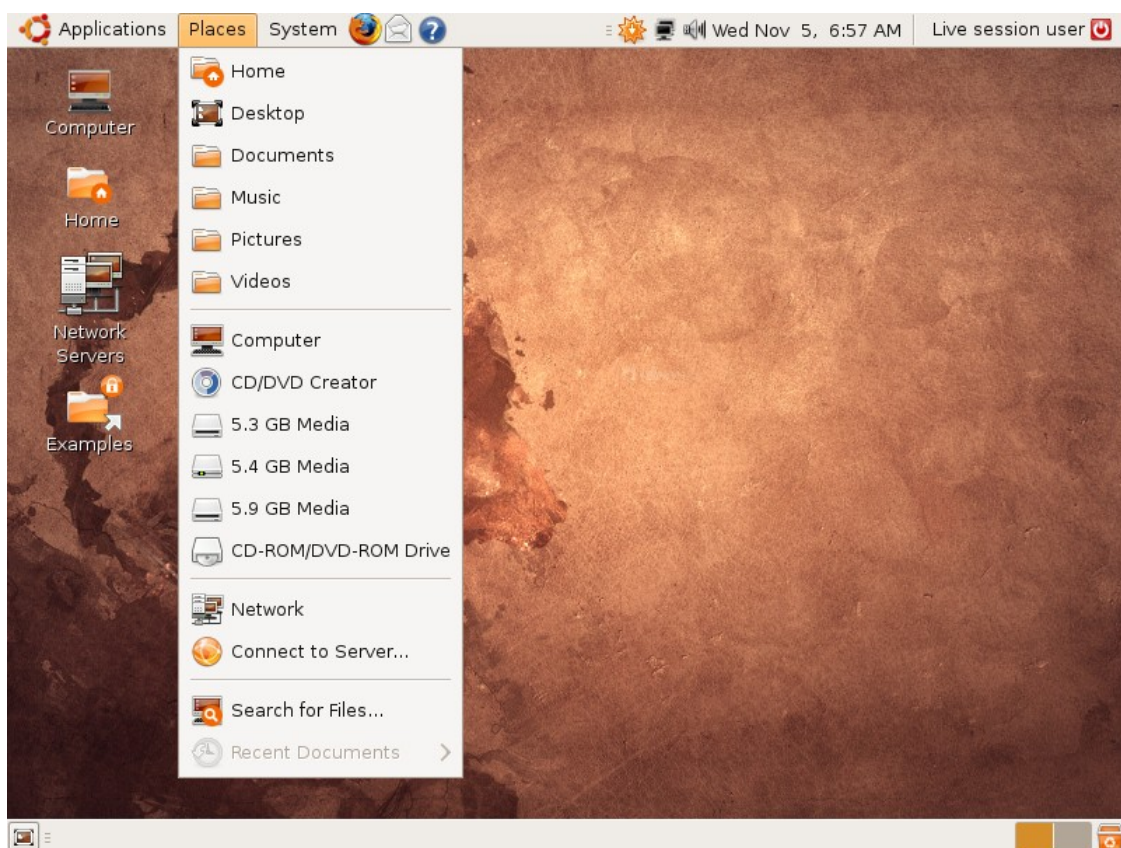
Applications Places System

Wed Nov 5, 6:57 AM Live session user

Home
Desktop
Documents
Music
Pictures
Videos

Computer
CD/DVD Creator
5.3 GB Media
5.4 GB Media
5.9 GB Media
CD-ROM/DVD-ROM Drive

Network
Connect to Server...

Search for Files...
Recent Documents

Computer

Home

Network Servers

Examples